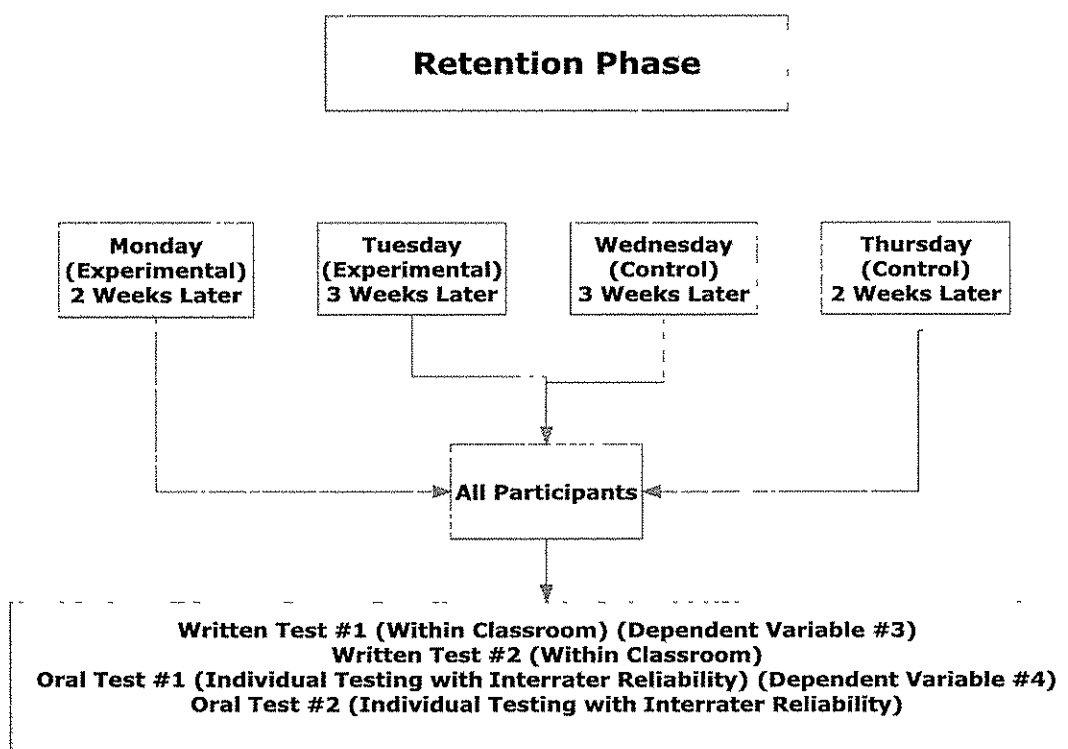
Retention Phase

Monday (Experimental) 2 Weeks Later

Tuesday (Experimental) 3 Weeks Later

Wednesday (Control) 3 Weeks Later

Thursday (Control) 2 Weeks Later

All Participants

Written Test #1 (Within Classroom) (Dependent Variable #3)
Written Test #2 (Within Classroom)
Oral Test #1 (Individual Testing with Interrater Reliability) (Dependent Variable #4)
Oral Test #2 (Individual Testing with Interrater Reliability)